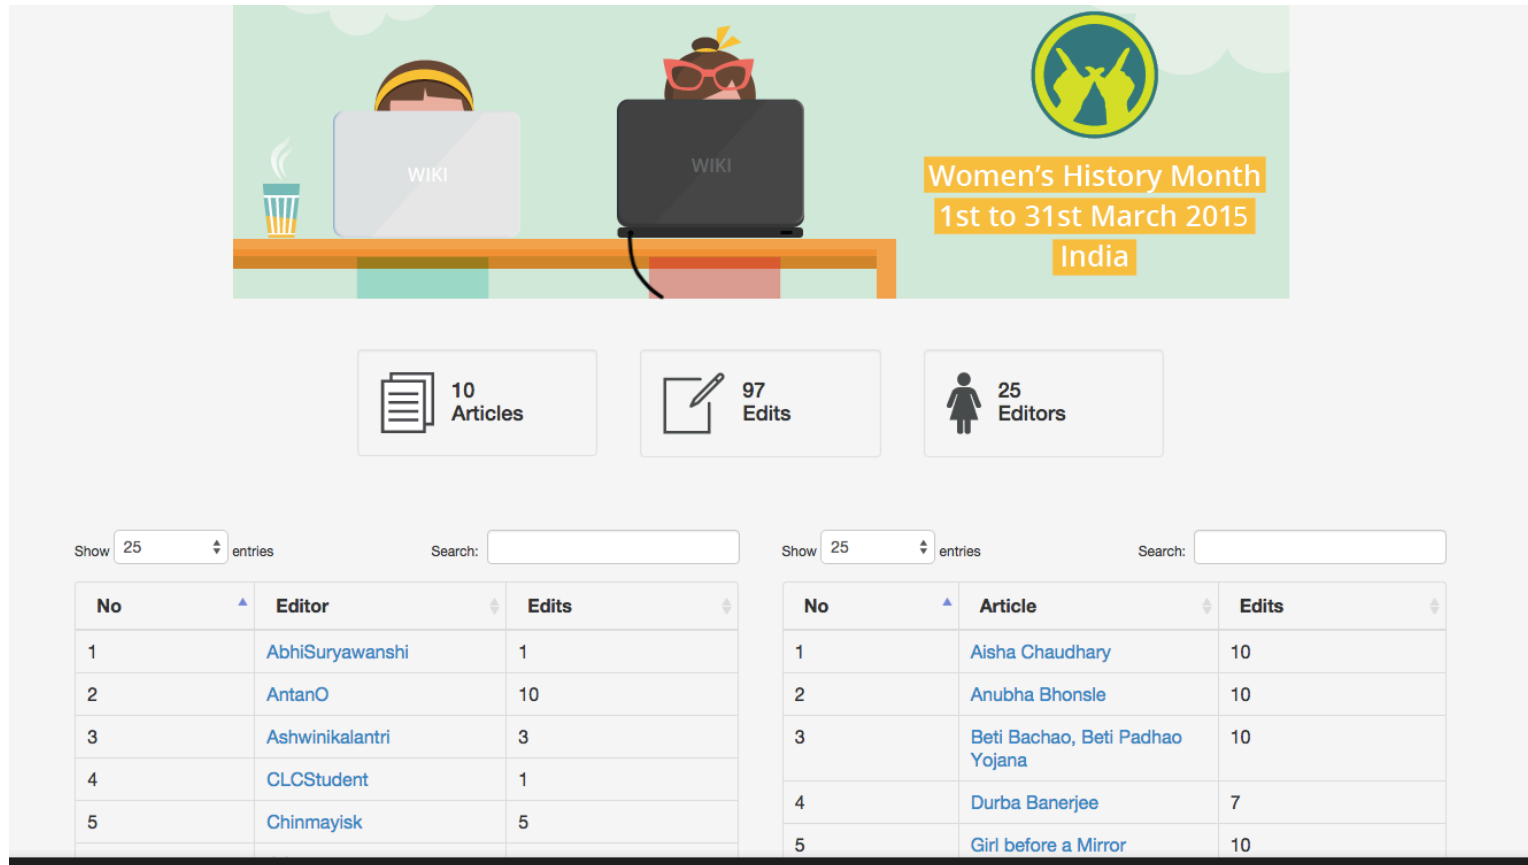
WIKI

WIKI

Women's History Month
1st to 31st March 2015
India

10
Articles

97
Edits

25
Editors

Show 25 entries Search:

| No | Editor | Edits |
|---|---|---|
| 1 | AbhiSuryawanshi | 1 |
| 2 | AntanO | 10 |
| 3 | Ashwinikalantri | 3 |
| 4 | CLCStudent | 1 |
| 5 | Chinmayisk | 5 |

Show 25 entries Search:

| No | Article | Edits |
|---|---|---|
| 1 | Aisha Chaudhary | 10 |
| 2 | Anubha Bhonsle | 10 |
| 3 | Beti Bachao, Beti Padhao Yojana | 10 |
| 4 | Durba Banerjee | 7 |
| 5 | Girl before a Mirror | 10 |